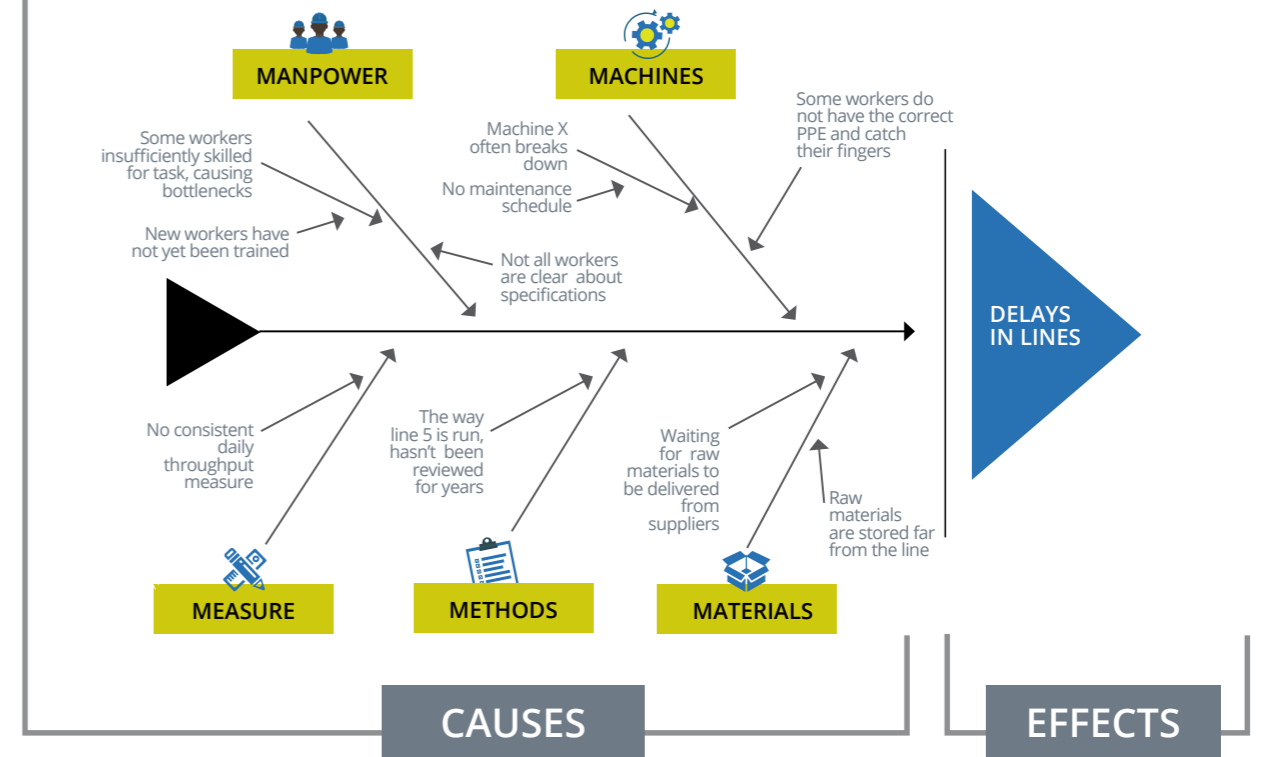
MANPOWER

MACHINES

Some workers insufficiently skilled for task, causing bottlenecks

New workers have not yet been trained

Not all workers are clear about specifications

Machine X often breaks down

No maintenance schedule

Some workers do not have the correct PPE and catch their fingers

DELAYS IN LINES

No consistent daily throughput measure

The way line 5 is run, hasn't been reviewed for years

Waiting for raw materials to be delivered from suppliers

Raw materials are stored far from the line

MEASURE

METHODS

MATERIALS

CAUSES

EFFECTS